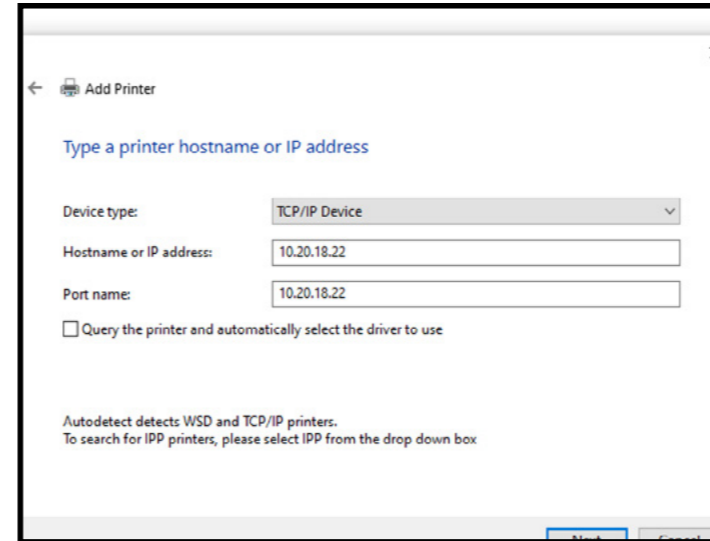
Add Printer

Type a printer hostname or IP address

Device type: TCP/IP Device

Hostname or IP address: 10.20.18.22

Port name: 10.20.18.22

Query the printer and automatically select the driver to use

Autodetect detects WSD and TCP/IP printers.
To search for IPP printers, please select IPP from the drop down box

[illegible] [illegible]